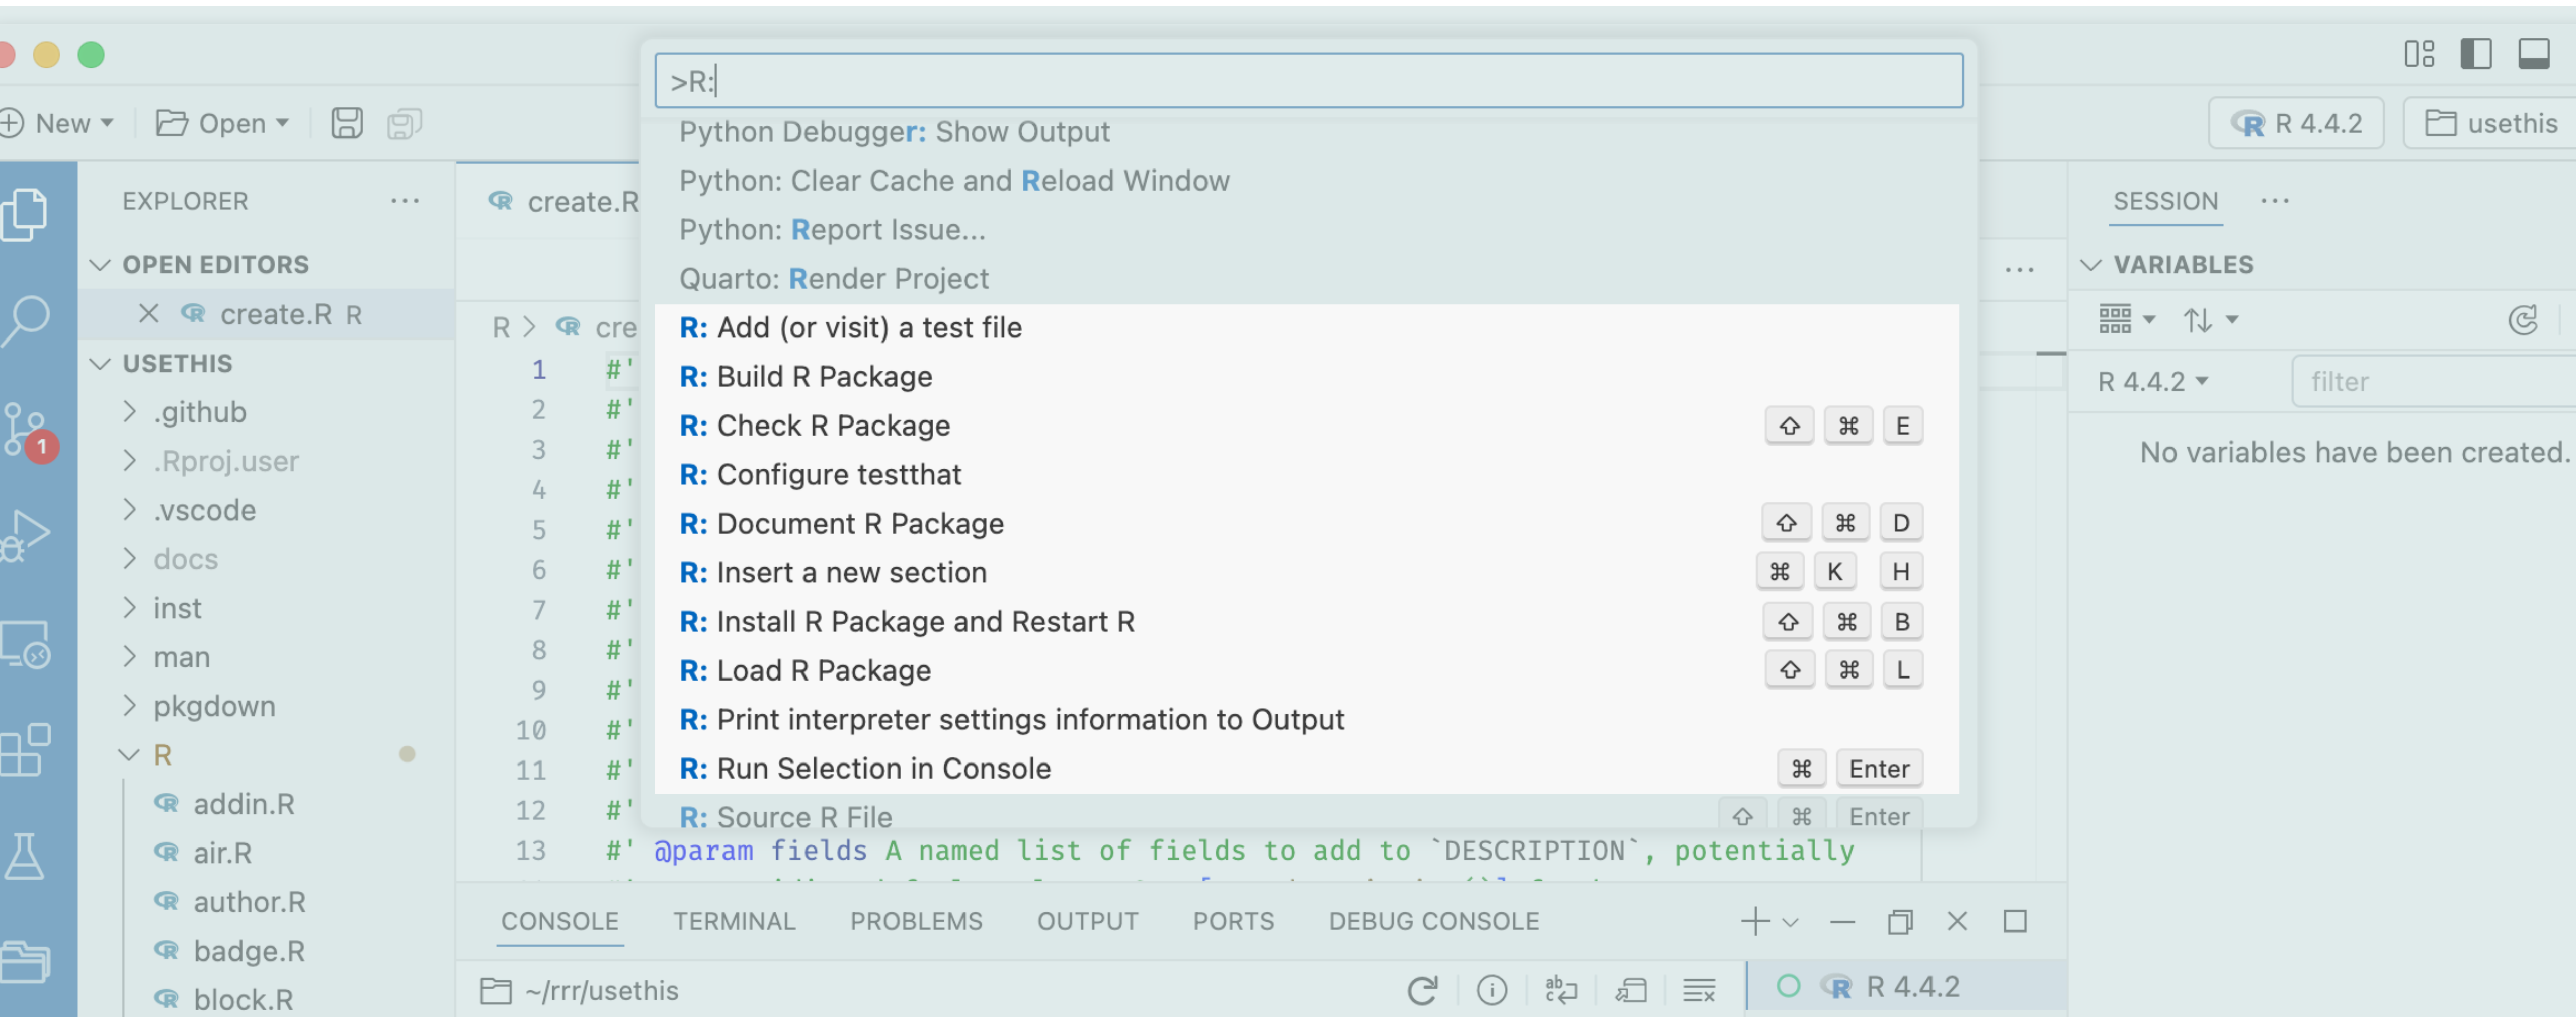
New ▾ Open ▾

>R:

Python Debugger: Show Output
Python: Clear Cache and Reload Window
Python: Report Issue...
Quarto: Render Project
R: Add (or visit) a test file
R: Build R Package
R: Check R Package ⇧ ⌘ E
R: Configure testthat
R: Document R Package ⇧ ⌘ D
R: Insert a new section ⌘ K H
R: Install R Package and Restart R ⇧ ⌘ B
R: Load R Package ⇧ ⌘ L
R: Print interpreter settings information to Output
R: Run Selection in Console ⌘ Enter
R: Source R File ⇧ ⌘ Enter

R 4.4.2 usethis

EXPLORER ···
OPEN EDITORS
× create.R R
USETHIS
.github
.Rproj.user
.vscode
docs
inst
man
pkgdown
R
addin.R
air.R
author.R
badge.R
block.R

create.R

R > cre

1 #'
2 #'
3 #'
4 #'
5 #'
6 #'
7 #'
8 #'
9 #'
10 #'
11 #'
12 #'
13 #' @param fields A named list of fields to add to `DESCRIPTION`, potentially

SESSION ···
VARIABLES
R 4.4.2 ▾ filter
No variables have been created.

CONSOLE TERMINAL PROBLEMS OUTPUT PORTS DEBUG CONSOLE

~/rrr/usethis

R 4.4.2